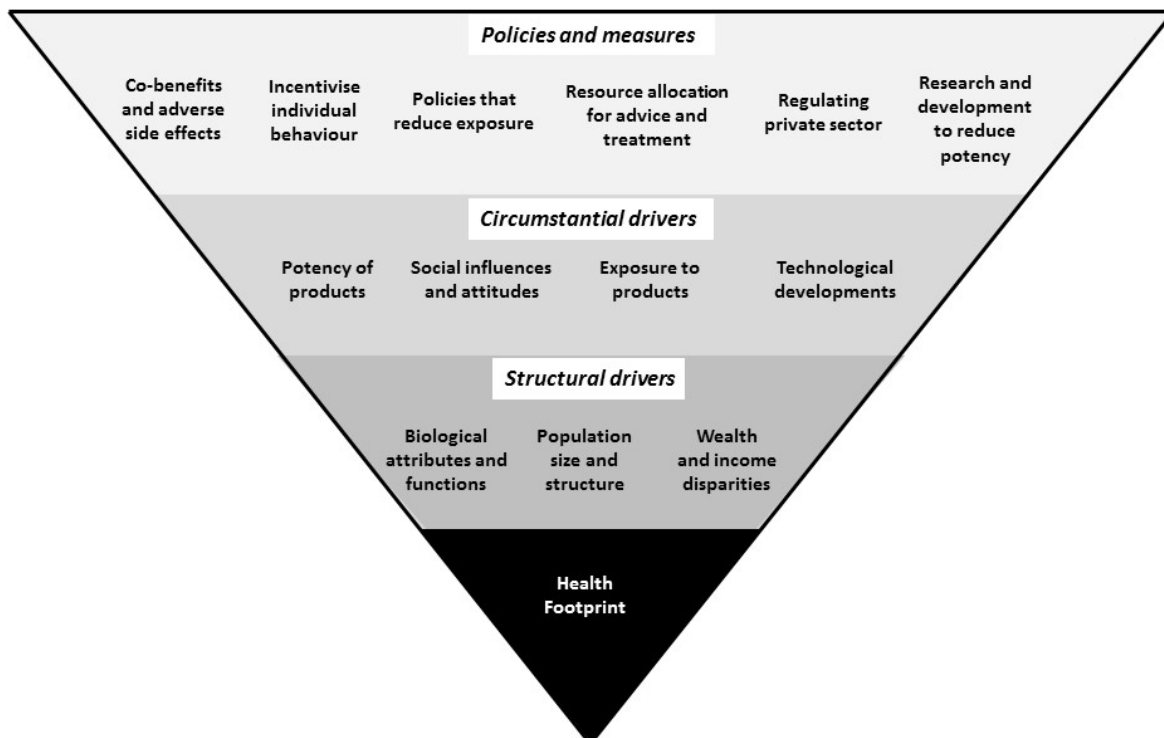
*Policies and measures*

Co-benefits and adverse side effects

Incentivise individual behaviour

Policies that reduce exposure

Resource allocation for advice and treatment

Regulating private sector

Research and development to reduce potency

*Circumstantial drivers*

Potency of products

Social influences and attitudes

Exposure to products

Technological developments

*Structural drivers*

Biological attributes and functions

Population size and structure

Wealth and income disparities

Health Footprint